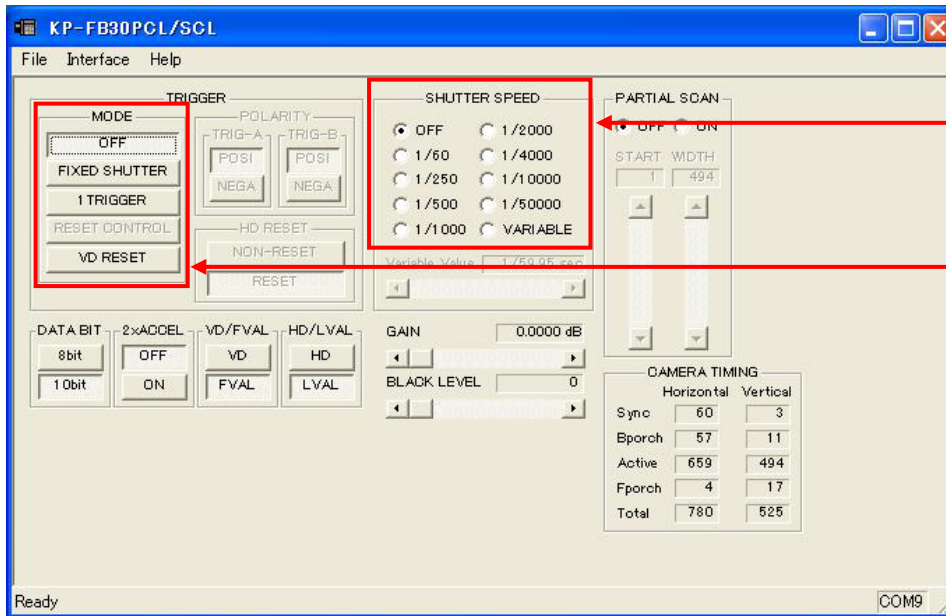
KP-FB30PCL/SCL

File Interface Help

TRIGGER

MODE
OFF
FIXED SHUTTER
1 TRIGGER
RESET CONTROL
VD RESET

POLARITY
TRIG-A
POSI
NEGA
TRIG-B
POSI
NEGA

HD RESET
NON-RESET
RESET

SHUTTER SPEED
OFF
1/60
1/250
1/500
1/1000
1/2000
1/4000
1/10000
1/50000
VARIABLE

Variable Value 1/59.95 sec

PARTIAL SCAN
OFF ON
START WIDTH
1 494

DATA BIT
8bit
10bit

2xACCEL
OFF
ON

VD/FVAL
VD
FVAL

HD/LVAL
HD
LVAL

GAIN 0.0000 dB
BLACK LEVEL 0

CAMERA TIMING

| | Horizontal | Vertical |
|---|---|---|
| Sync | 60 | 3 |
| Bporch | 57 | 11 |
| Active | 659 | 494 |
| Fporch | 4 | 17 |
| Total | 780 | 525 |

Ready
COM9